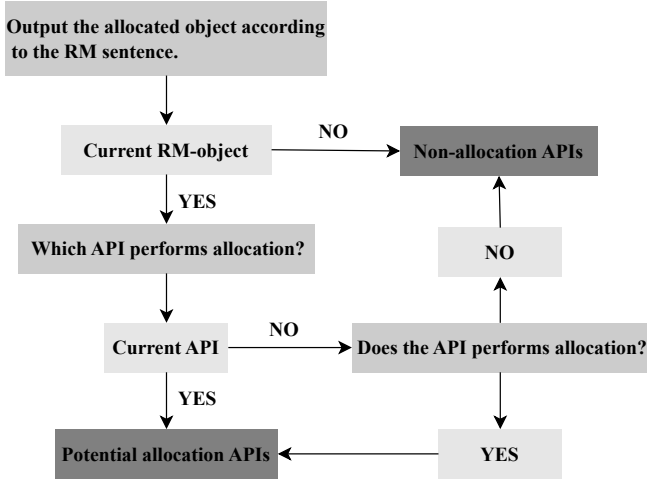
Output the allocated object according to the RM sentence.

Current RM-object

NO

Non-allocation APIs

YES

Which API performs allocation?

NO

Current API

NO

Does the API performs allocation?

YES

Potential allocation APIs

YES